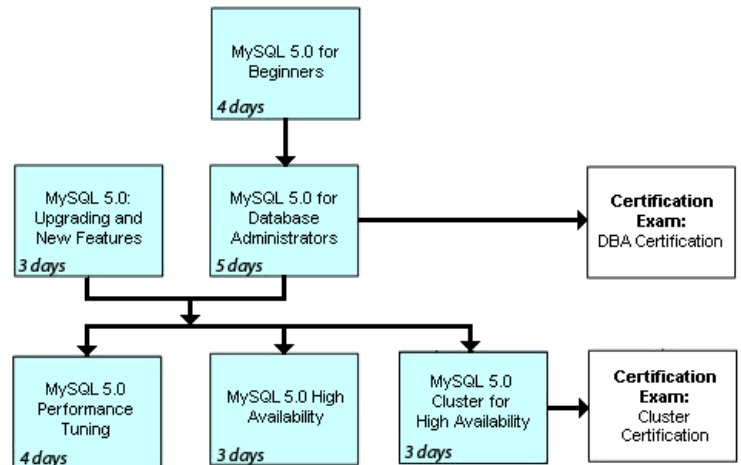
MySQL 5.0 for Beginners
4 days

MySQL 5.0: Upgrading and New Features
3 days

MySQL 5.0 for Database Administrators
5 days

**Certification Exam:**
DBA Certification

MySQL 5.0 Performance Tuning
4 days

MySQL 5.0 High Availability
3 days

MySQL 5.0 Cluster for High Availability
3 days

**Certification Exam:**
Cluster Certification